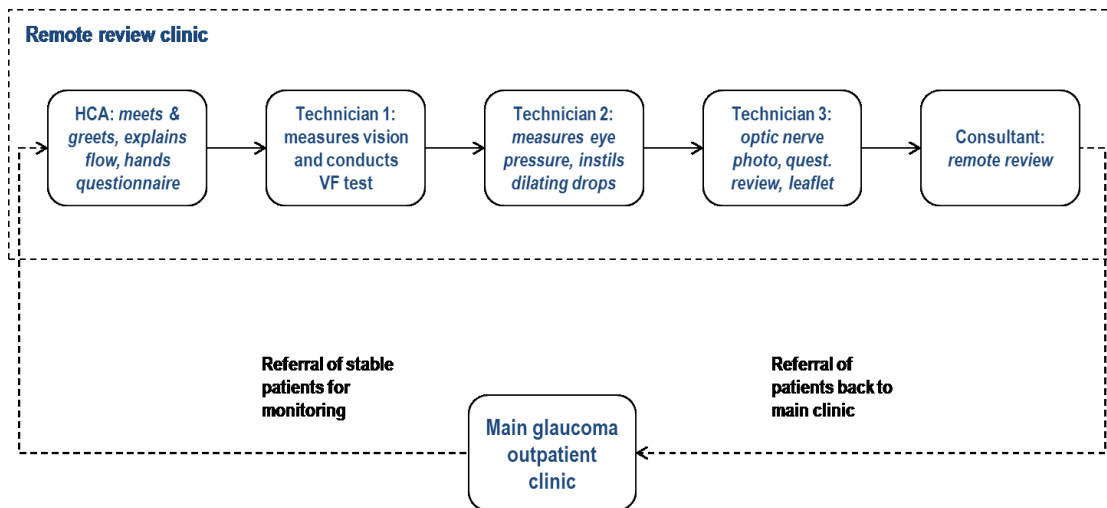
Remote review clinic

HCA: meets & greets, explains flow, hands questionnaire

Technician 1: measures vision and conducts VF test

Technician 2: measures eye pressure, instils dilating drops

Technician 3: optic nerve photo, quest. review, leaflet

Consultant: remote review

Referral of stable patients for monitoring

Referral of patients back to main clinic

Main glaucoma outpatient clinic